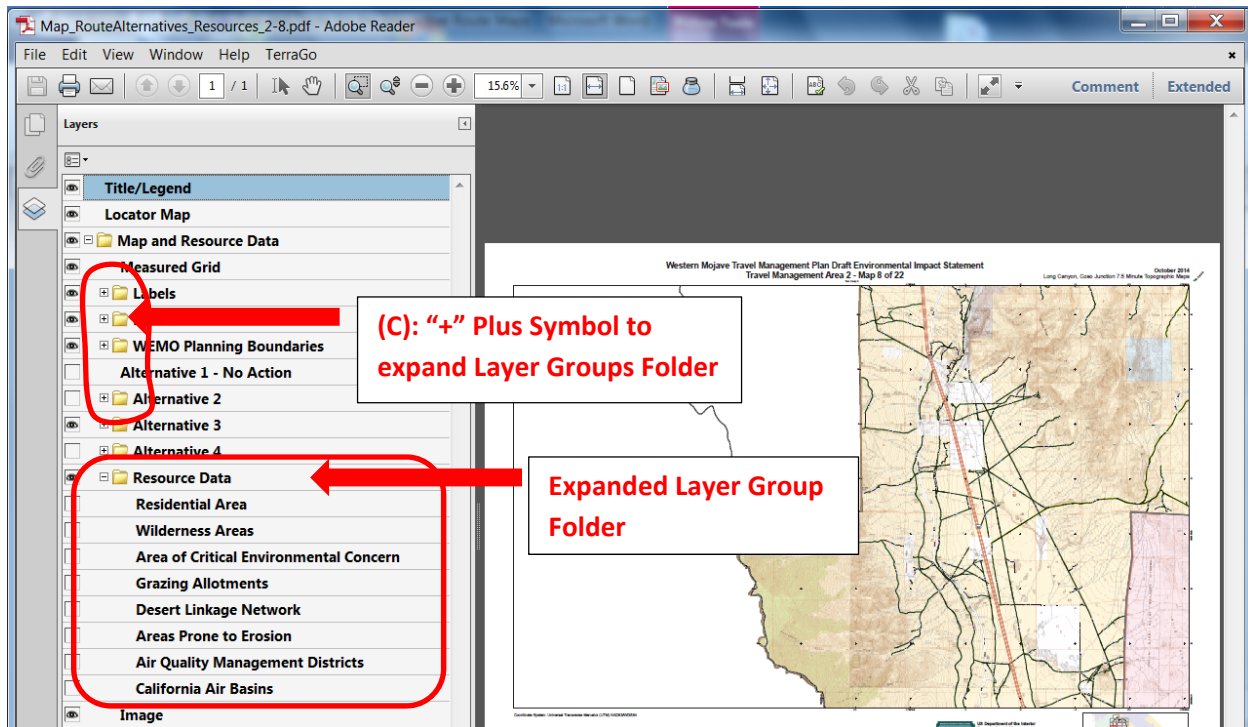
Map_RouteAlternatives_Resources_2-8.pdf - Adobe Reader

File Edit View Window Help TerraGo

1 / 1 15.6% Comment Extended

Layers

Title/Legend
Locator Map
Map and Resource Data
Measured Grid
Labels
WEMO Planning Boundaries
Alternative 1 - No Action
Alternative 2
Alternative 3
Alternative 4
Resource Data
Residential Area
Wilderness Areas
Area of Critical Environmental Concern
Grazing Allotments
Desert Linkage Network
Areas Prone to Erosion
Air Quality Management Districts
California Air Basins
Image

(C): "+" Plus Symbol to expand Layer Groups Folder

Expanded Layer Group Folder

Western Mojave Travel Management Plan Draft Environmental Impact Statement
Travel Management Area 2 - Map 8 of 22
October 2014
Long Canyon, Coso Junction 7.5 Minute Topographic Maps